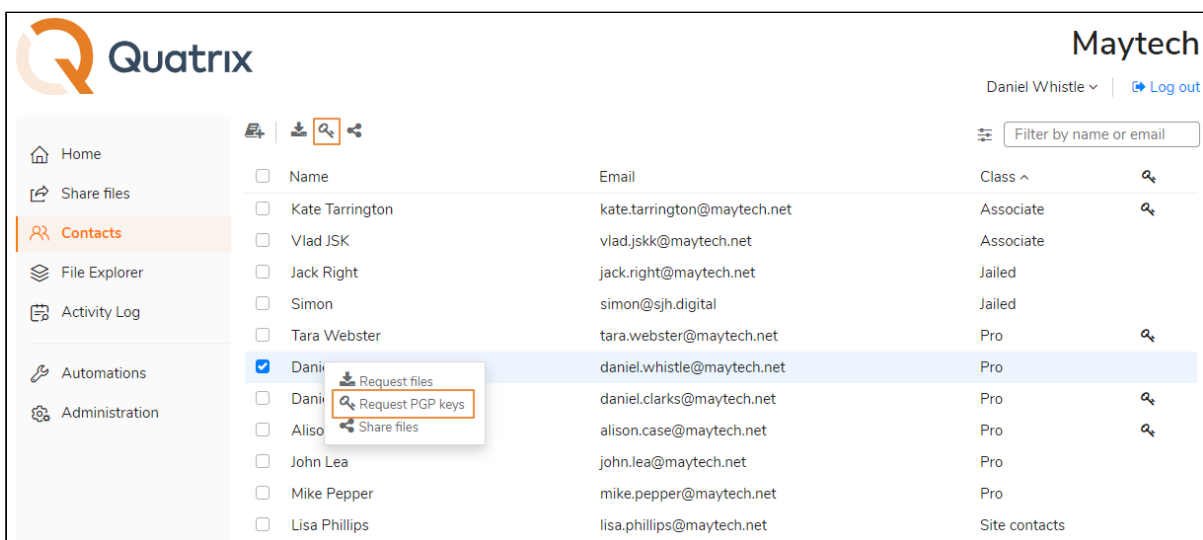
Quatrix

Maytech

Daniel Whistle ⌄ | Log out

Home
Share files
Contacts
File Explorer
Activity Log
Automations
Administration

Filter by name or email

| Name | Email | Class ^ |
|---|---|---|
| Kate Tarrington | kate.tarrington@maytech.net | Associate |
| Vlad JSK | vlad.jskk@maytech.net | Associate |
| Jack Right | jack.right@maytech.net | Jailed |
| Simon | simon@sjh.digital | Jailed |
| Tara Webster | tara.webster@maytech.net | Pro |
| Danie | daniel.whistle@maytech.net | Pro |
| Danie | daniel.clarks@maytech.net | Pro |
| Aliso | alison.case@maytech.net | Pro |
| John Lea | john.lea@maytech.net | Pro |
| Mike Pepper | mike.pepper@maytech.net | Pro |
| Lisa Phillips | lisa.phillips@maytech.net | Site contacts |

Request files
Request PGP keys
Share files